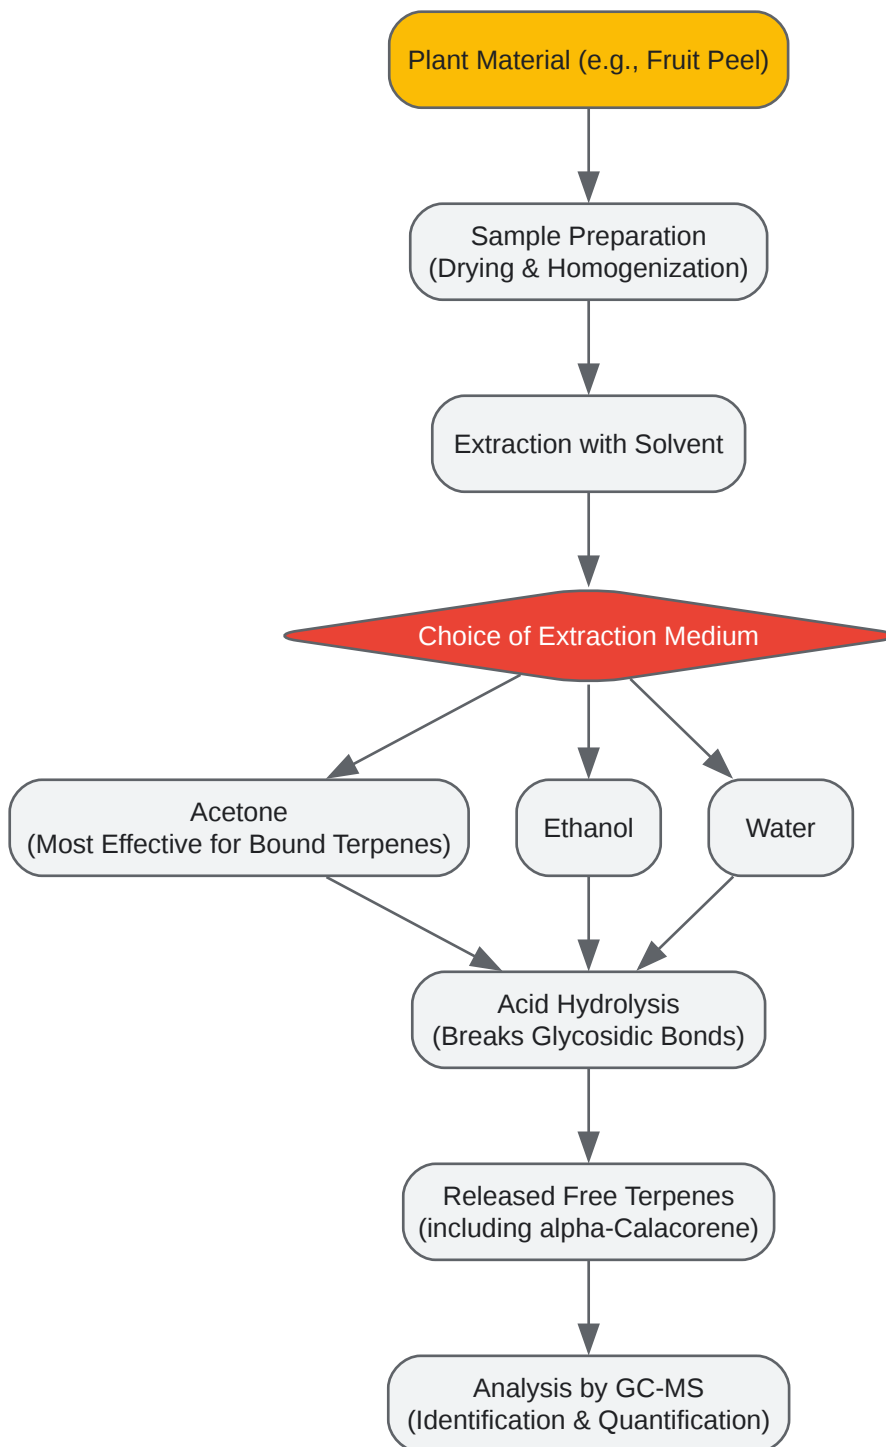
Plant Material (e.g., Fruit Peel)

Sample Preparation
(Drying & Homogenization)

Extraction with Solvent

Choice of Extraction Medium

Acetone
(Most Effective for Bound Terpenes)

Ethanol

Water

Acid Hydrolysis
(Breaks Glycosidic Bonds)

Released Free Terpenes
(including alpha-Calacorene)

Analysis by GC-MS
(Identification & Quantification)